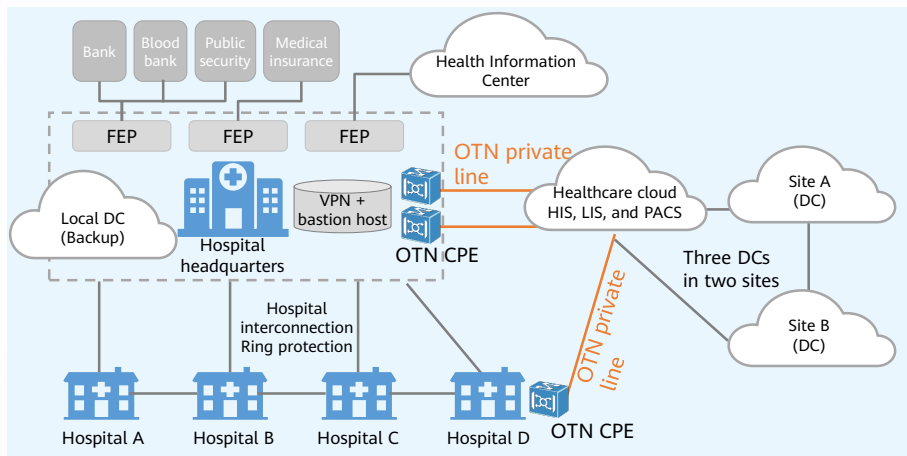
Bank
Blood bank
Public security
Medical insurance
Health Information Center
FEP
FEP
FEP
OTN private line
Local DC (Backup)
Hospital headquarters
VPN + bastion host
OTN CPE
Healthcare cloud HIS, LIS, and PACS
Site A (DC)
Three DCs in two sites
Site B (DC)
OTN private line
Hospital interconnection Ring protection
Hospital A
Hospital B
Hospital C
Hospital D
OTN CPE